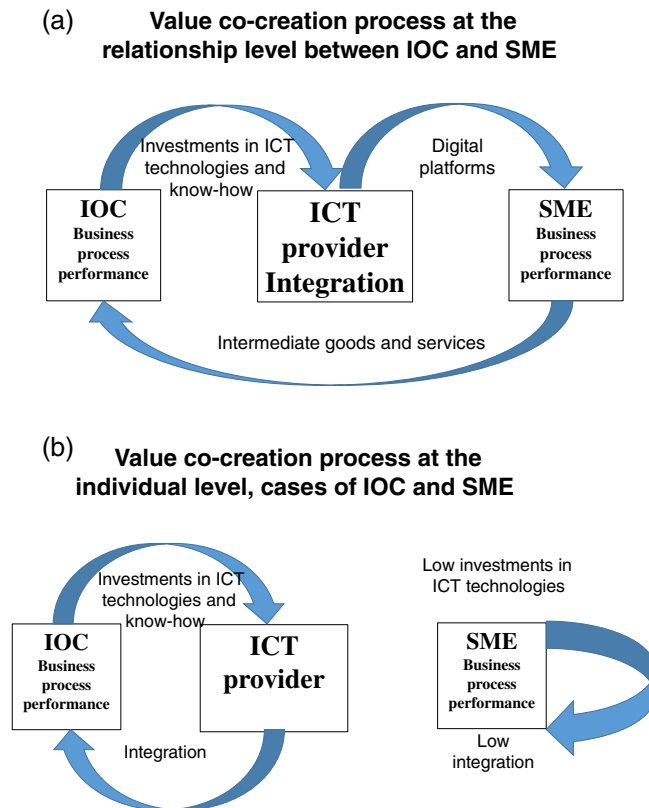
(a)

Value co-creation process at the relationship level between IOC and SME

Investments in ICT technologies and know-how

Digital platforms

IOC
Business process performance

ICT provider Integration

SME
Business process performance

Intermediate goods and services

(b)

Value co-creation process at the individual level, cases of IOC and SME

Investments in ICT technologies and know-how

IOC
Business process performance

ICT provider

Integration

Low investments in ICT technologies

SME
Business process performance

Low integration